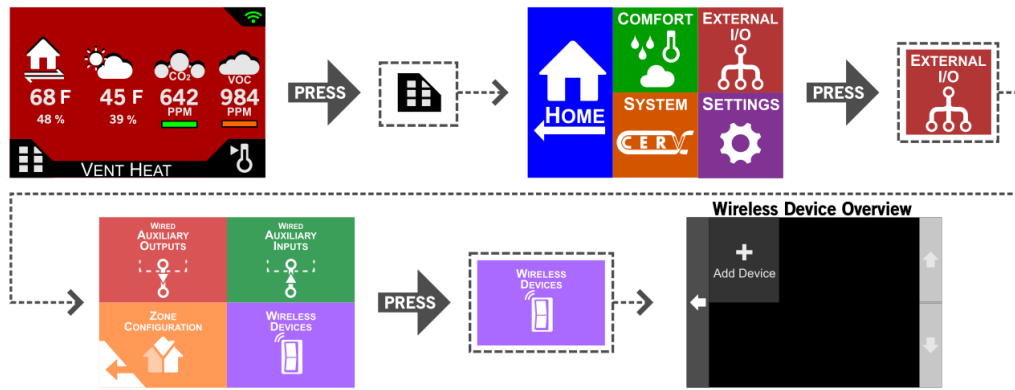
68 F
48 %

45 F
39 %

CO₂
642
PPM

VOC
984
PPM

VENT HEAT

PRESS

HOME

COMFORT

EXTERNAL I/O

SYSTEM

CERV

SETTINGS

PRESS

EXTERNAL I/O

WIRED AUXILIARY OUTPUTS

WIRED AUXILIARY INPUTS

ZONE CONFIGURATION

WIRELESS DEVICES

PRESS

WIRELESS DEVICES

Wireless Device Overview

+
Add Device